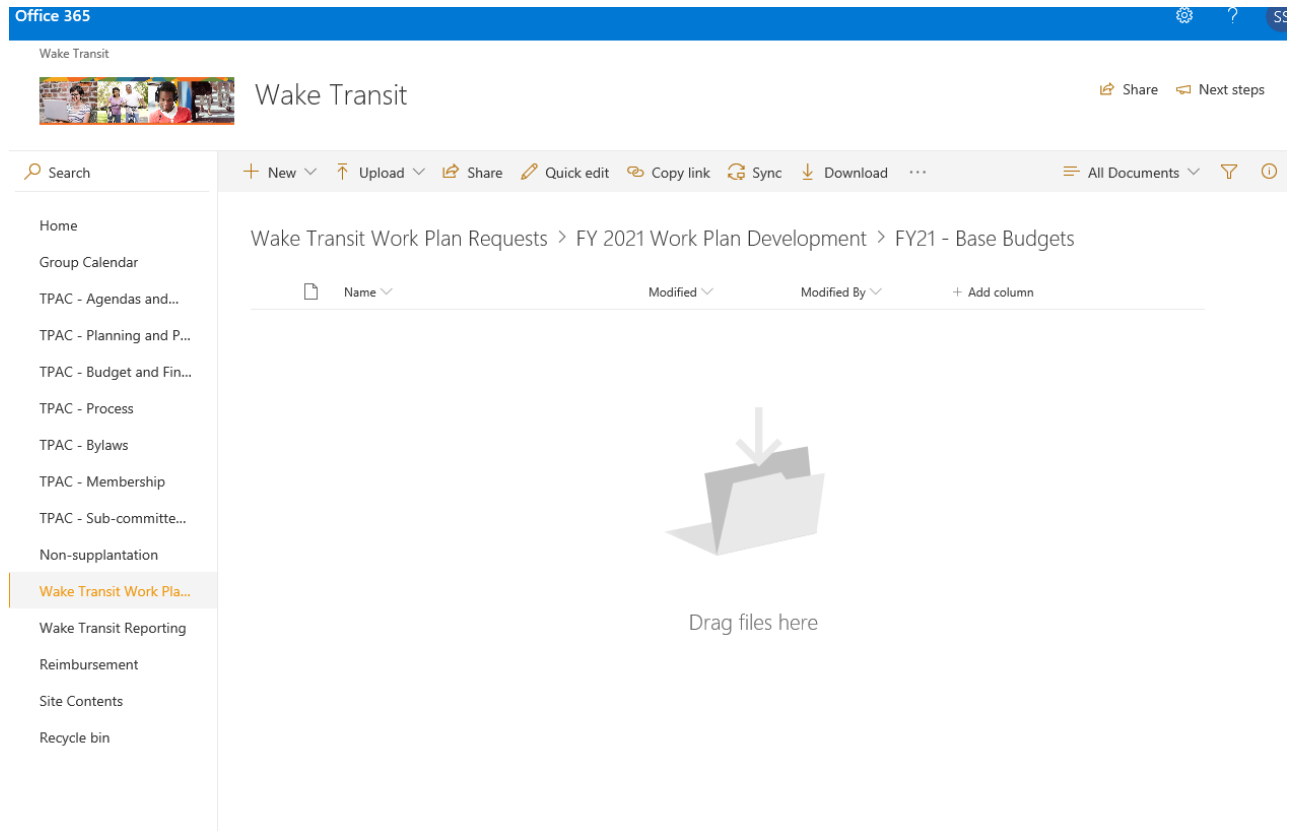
Office 365

SS

Wake Transit

Wake Transit

Share Next steps

Search

New Upload Share Quick edit Copy link Sync Download ···

All Documents

Home
Group Calendar
TPAC - Agendas and...
TPAC - Planning and P...
TPAC - Budget and Fin...
TPAC - Process
TPAC - Bylaws
TPAC - Membership
TPAC - Sub-committe...
Non-supplantation
Wake Transit Work Pla...
Wake Transit Reporting
Reimbursement
Site Contents
Recycle bin

Wake Transit Work Plan Requests > FY 2021 Work Plan Development > FY21 - Base Budgets

Name Modified Modified By + Add column

Drag files here